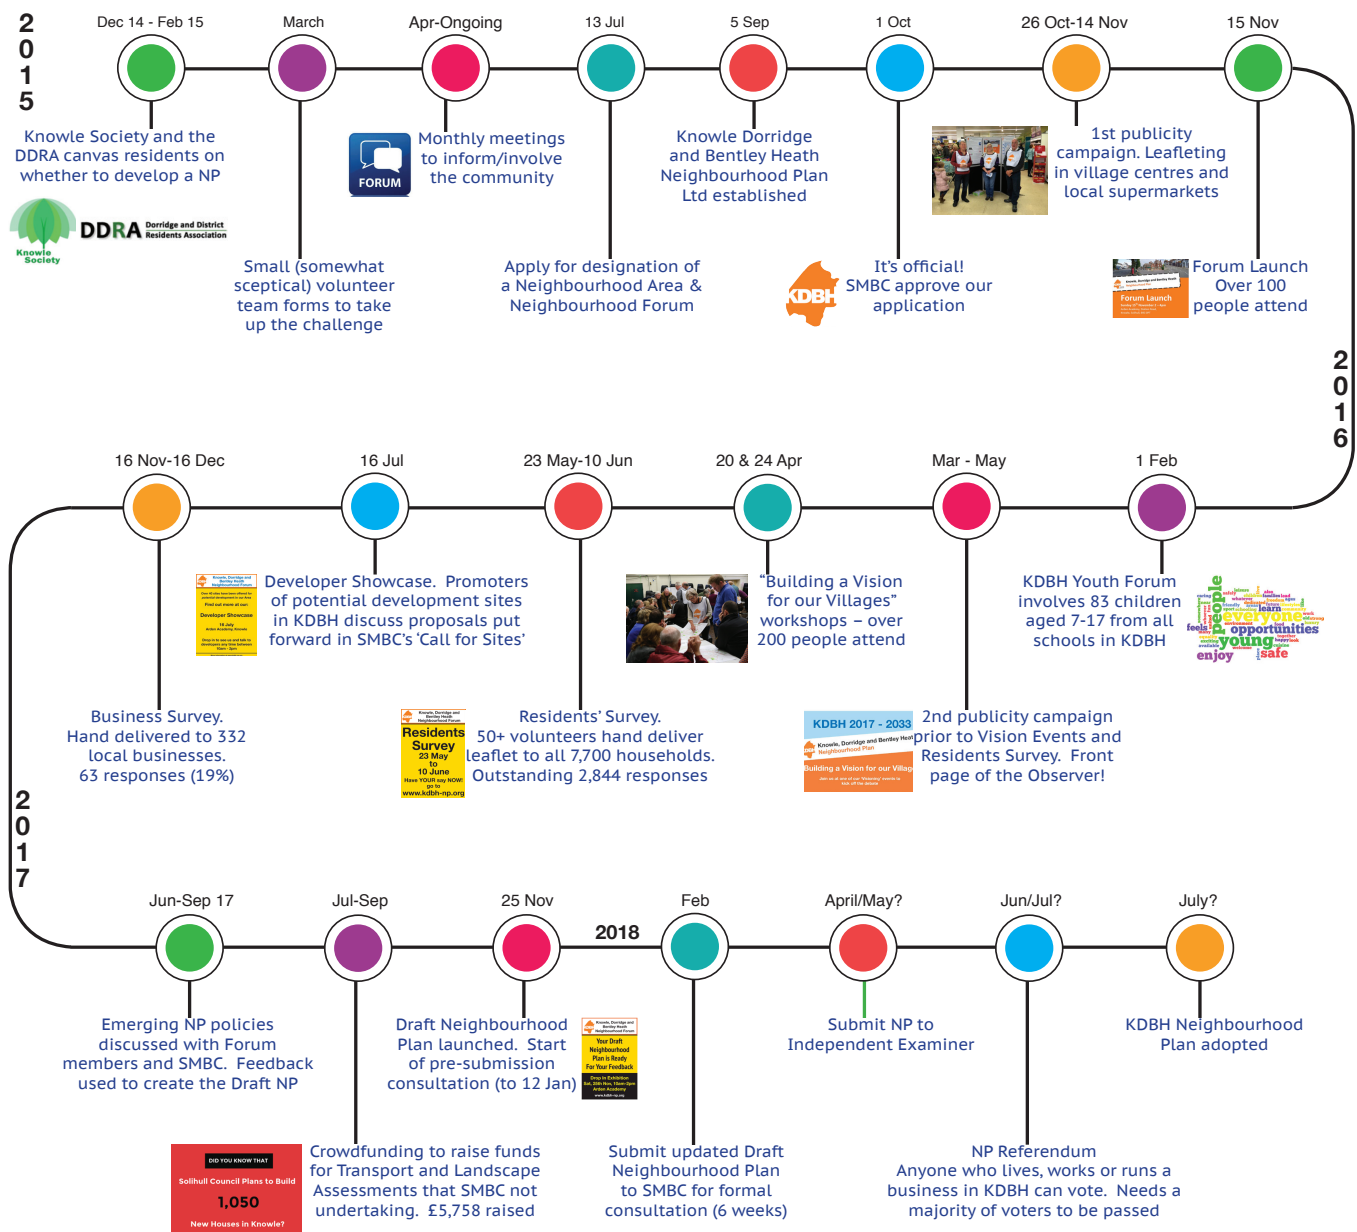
2015

Dec 14 - Feb 15

Knowle Society and the DDRA canvas residents on whether to develop a NP

Knowle Society

DDRA Dorridge and District Residents Association

March

Small (somewhat sceptical) volunteer team forms to take up the challenge

Apr-Ongoing

FORUM

Monthly meetings to inform/involve the community

13 Jul

Apply for designation of a Neighbourhood Area & Neighbourhood Forum

5 Sep

Knowle Dorridge and Bentley Heath Neighbourhood Plan Ltd established

1 Oct

KDBH

It's official! SMBC approve our application

26 Oct-14 Nov

1st publicity campaign. Leafleting in village centres and local supermarkets

15 Nov

Forum Launch

Forum Launch Over 100 people attend

2016

1 Feb

KDBH Youth Forum involves 83 children aged 7-17 from all schools in KDBH

people everyone opportunities young enjoy safe feels learn

Mar - May

KDBH 2017 - 2033

Building a Vision for our Villages

2nd publicity campaign prior to Vision Events and Residents Survey. Front page of the Observer!

20 & 24 Apr

"Building a Vision for our Villages" workshops – over 200 people attend

23 May-10 Jun

Residents Survey 23 May to 10 June Have YOUR say NOW! go to www.kdbh-np.org

Residents' Survey. 50+ volunteers hand deliver leaflet to all 7,700 households. Outstanding 2,844 responses

16 Jul

Developer Showcase

Developer Showcase. Promoters of potential development sites in KDBH discuss proposals put forward in SMBC's 'Call for Sites'

16 Nov-16 Dec

Business Survey. Hand delivered to 332 local businesses. 63 responses (19%)

2017

Jun-Sep 17

Emerging NP policies discussed with Forum members and SMBC. Feedback used to create the Draft NP

Jul-Sep

DID YOU KNOW THAT

Solihull Council Plans to Build

1,050

New Houses in Knowle?

Crowdfunding to raise funds for Transport and Landscape Assessments that SMBC not undertaking. £5,758 raised

25 Nov

Your Draft Neighbourhood Plan is Ready For Your Feedback

Draft Neighbourhood Plan launched. Start of pre-submission consultation (to 12 Jan)

2018

Feb

Submit updated Draft Neighbourhood Plan to SMBC for formal consultation (6 weeks)

April/May?

Submit NP to Independent Examiner

Jun/Jul?

NP Referendum Anyone who lives, works or runs a business in KDBH can vote. Needs a majority of voters to be passed

July?

KDBH Neighbourhood Plan adopted